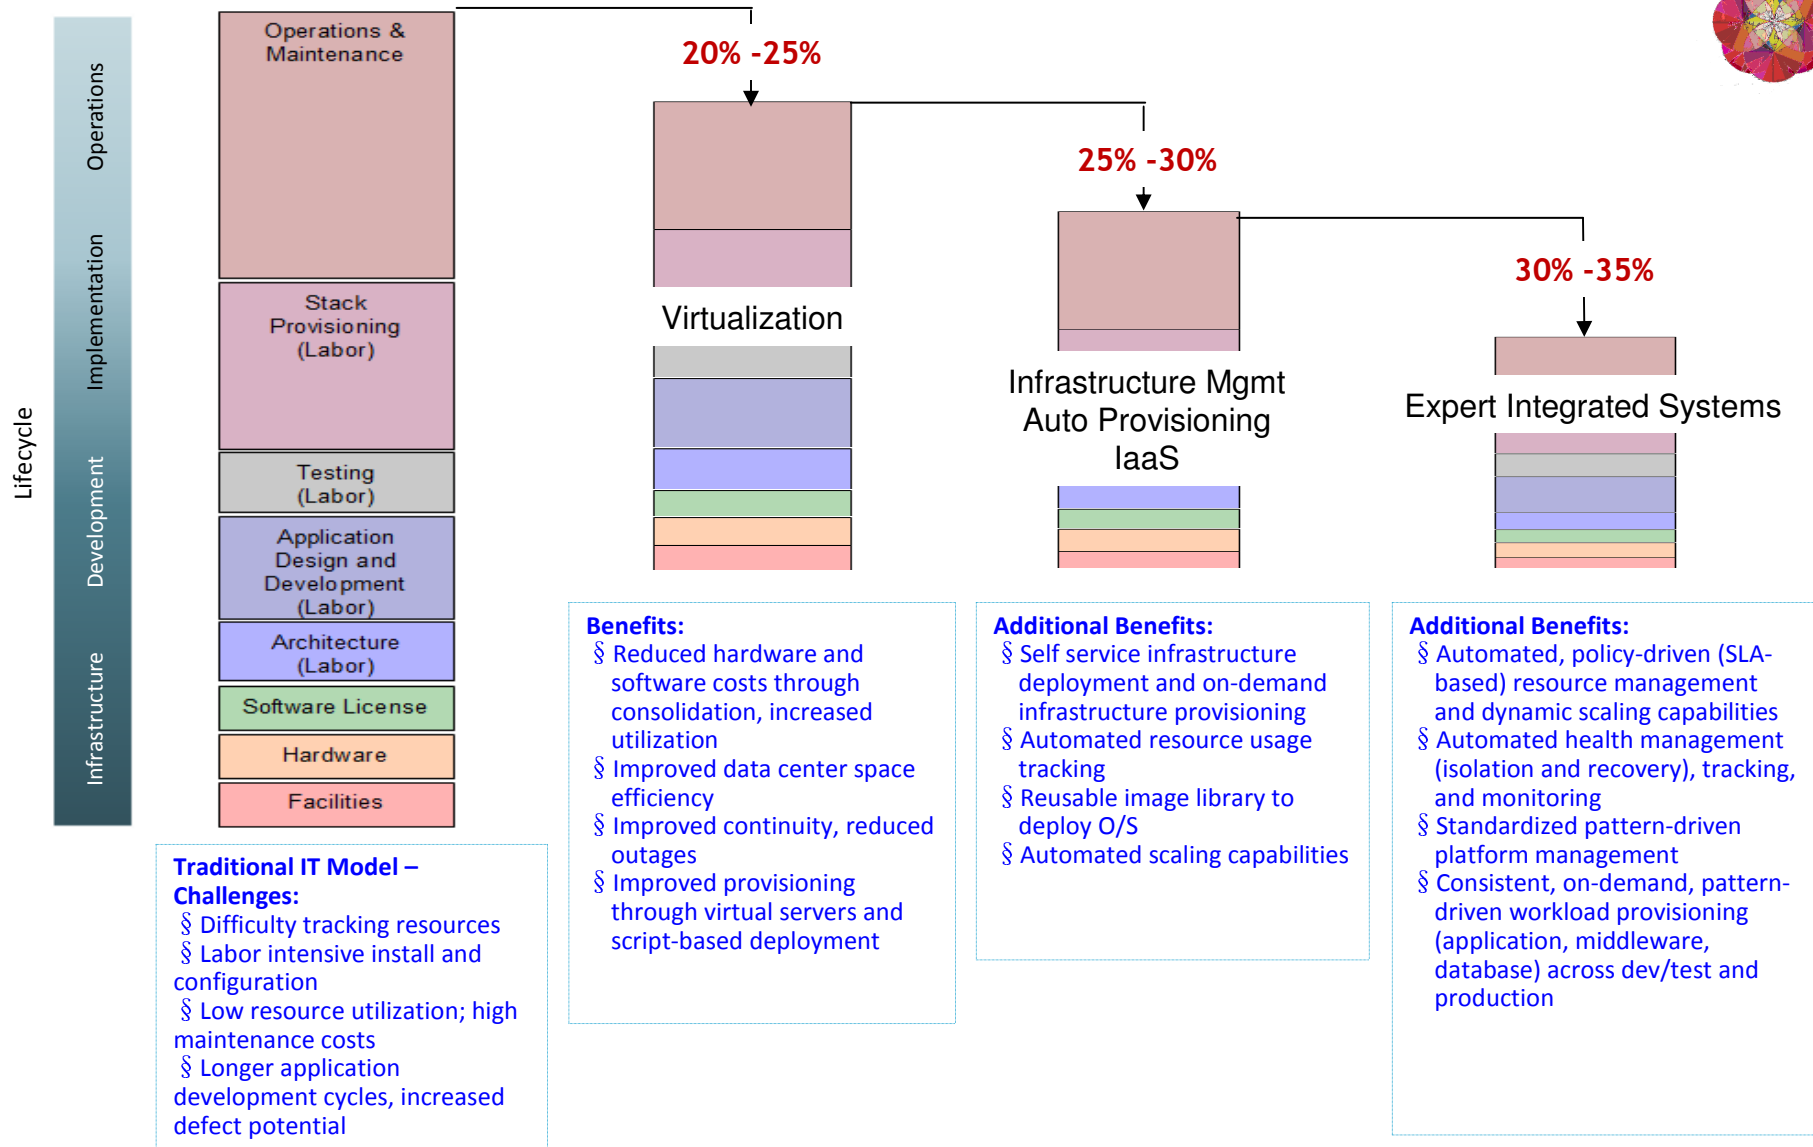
Lifecycle

Operations

Implementation

Development

Infrastructure

Operations & Maintenance

Stack Provisioning (Labor)

Testing (Labor)

Application Design and Development (Labor)

Architecture (Labor)

Software License

Hardware

Facilities

20% -25%

Virtualization

25% -30%

Infrastructure Mgmt
Auto Provisioning
IaaS

30% -35%

Expert Integrated Systems

**Traditional IT Model – Challenges:**
§ Difficulty tracking resources
§ Labor intensive install and configuration
§ Low resource utilization; high maintenance costs
§ Longer application development cycles, increased defect potential

**Benefits:**
§ Reduced hardware and software costs through consolidation, increased utilization
§ Improved data center space efficiency
§ Improved continuity, reduced outages
§ Improved provisioning through virtual servers and script-based deployment

**Additional Benefits:**
§ Self service infrastructure deployment and on-demand infrastructure provisioning
§ Automated resource usage tracking
§ Reusable image library to deploy O/S
§ Automated scaling capabilities

**Additional Benefits:**
§ Automated, policy-driven (SLA-based) resource management and dynamic scaling capabilities
§ Automated health management (isolation and recovery), tracking, and monitoring
§ Standardized pattern-driven platform management
§ Consistent, on-demand, pattern-driven workload provisioning (application, middleware, database) across dev/test and production